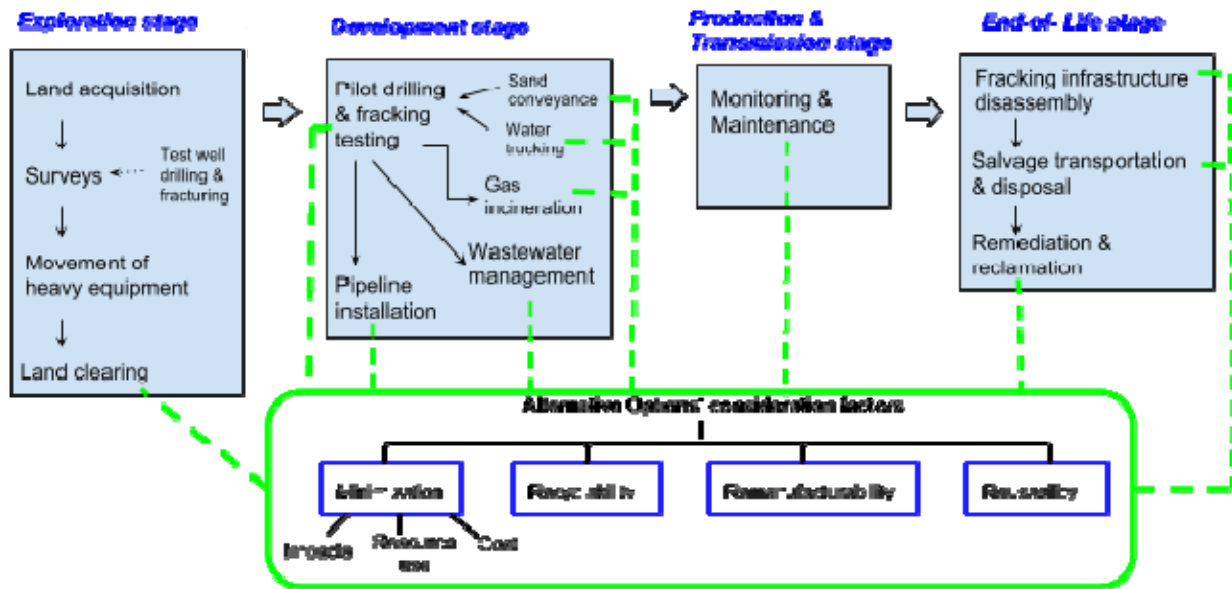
Exploration stage

Land acquisition

Surveys

Test well drilling & fracturing

Movement of heavy equipment

Land clearing

Development stage

Pilot drilling & fracking testing

Sand conveyance

Water trucking

Gas incineration

Wastewater management

Pipeline installation

Production & Transmission stage

Monitoring & Maintenance

End-of- Life stage

Fracking infrastructure disassembly

Salvage transportation & disposal

Remediation & reclamation

Alternative Options' consideration factors

Minimization

Impacts

Resource use

Cost

Recyclability

Remanufacturability

Reusability